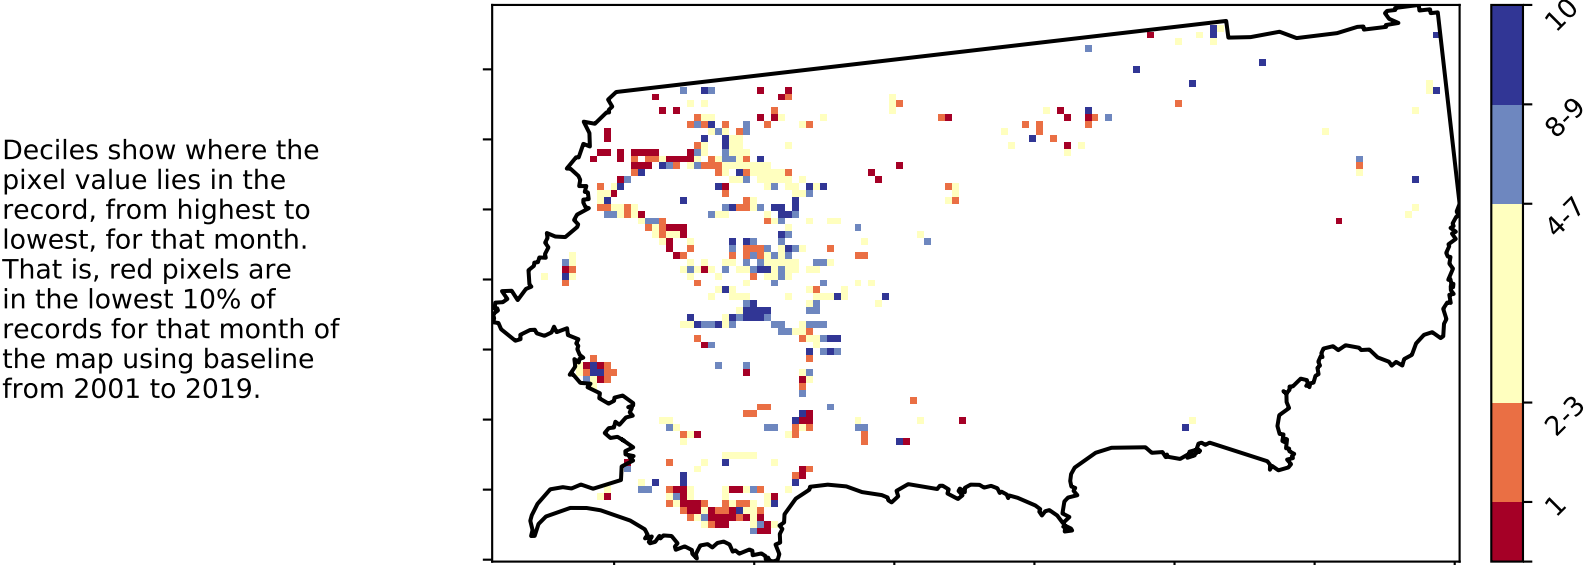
Deciles show where the pixel value lies in the record, from highest to lowest, for that month. That is, red pixels are in the lowest 10% of records for that month of the map using baseline from 2001 to 2019.

10
8-9
4-7
2-3
1